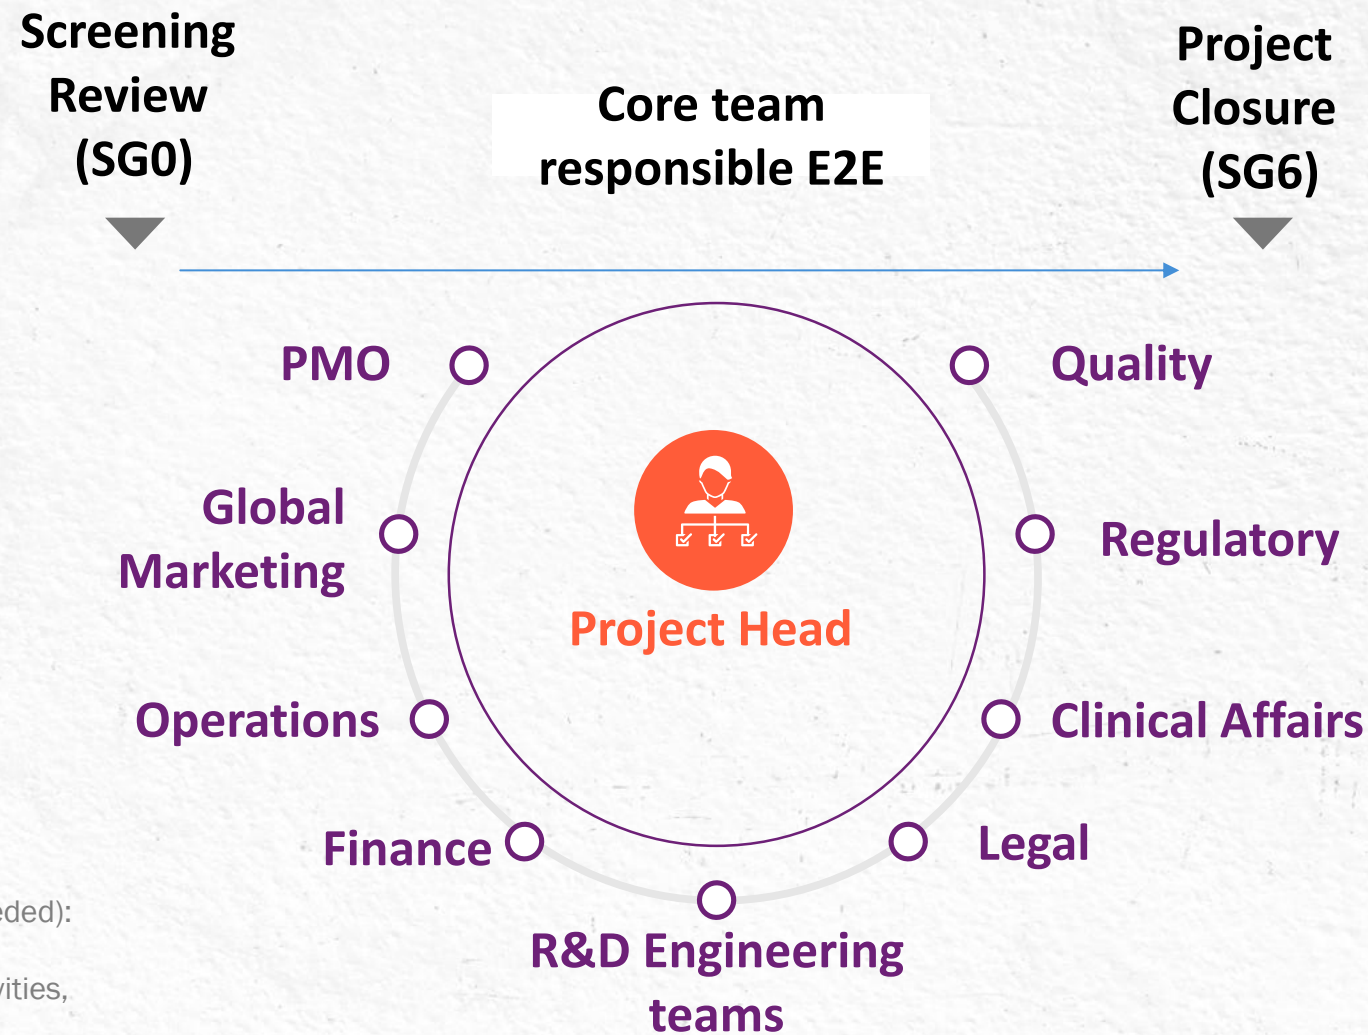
Screening Review (SG0)

Core team responsible E2E

Project Closure (SG6)

PMO

Quality

Global Marketing

Regulatory

Project Head

Operations

Clinical Affairs

Finance

Legal

R&D Engineering teams

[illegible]eded):

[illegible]vities,